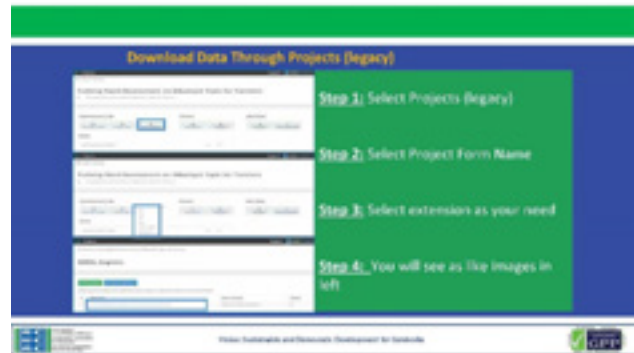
Download Data Through Projects (legacy)

Step 1: Select Projects (legacy)

Step 2: Select Project Form Name

Step 3: Select extension as your need

Step 4: You will see as like images in left

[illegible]

Vision: Sustainable and Democratic Development for Cambodia

GPP